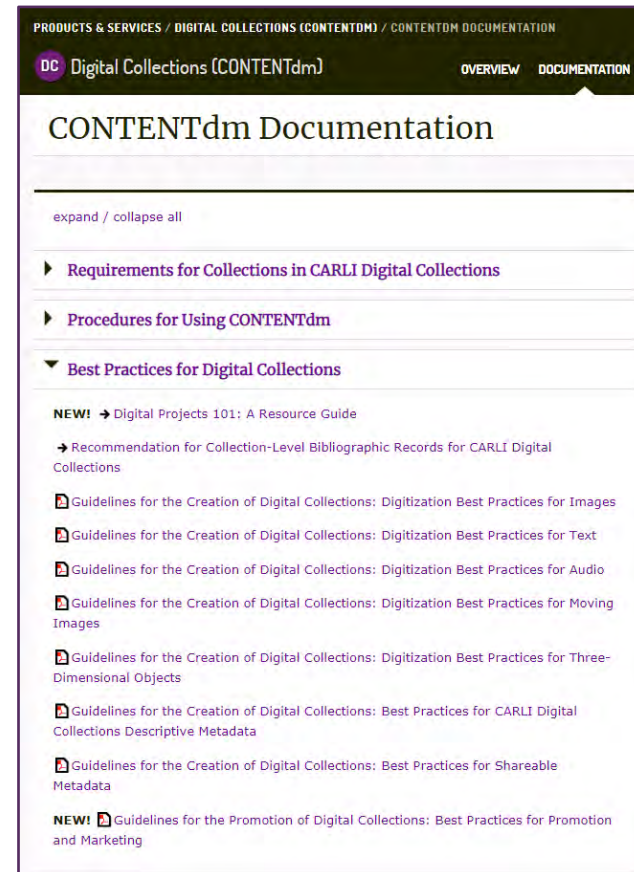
PRODUCTS & SERVICES / DIGITAL COLLECTIONS (CONTENTDM) / CONTENTDM DOCUMENTATION

DC Digital Collections (CONTENTdm)

OVERVIEW DOCUMENTATION

CONTENTdm Documentation

expand / collapse all

Requirements for Collections in CARLI Digital Collections

Procedures for Using CONTENTdm

Best Practices for Digital Collections

NEW! → Digital Projects 101: A Resource Guide

→ Recommendation for Collection-Level Bibliographic Records for CARLI Digital Collections

Guidelines for the Creation of Digital Collections: Digitization Best Practices for Images

Guidelines for the Creation of Digital Collections: Digitization Best Practices for Text

Guidelines for the Creation of Digital Collections: Digitization Best Practices for Audio

Guidelines for the Creation of Digital Collections: Digitization Best Practices for Moving Images

Guidelines for the Creation of Digital Collections: Digitization Best Practices for Three-Dimensional Objects

Guidelines for the Creation of Digital Collections: Best Practices for CARLI Digital Collections Descriptive Metadata

Guidelines for the Creation of Digital Collections: Best Practices for Shareable Metadata

NEW! Guidelines for the Promotion of Digital Collections: Best Practices for Promotion and Marketing